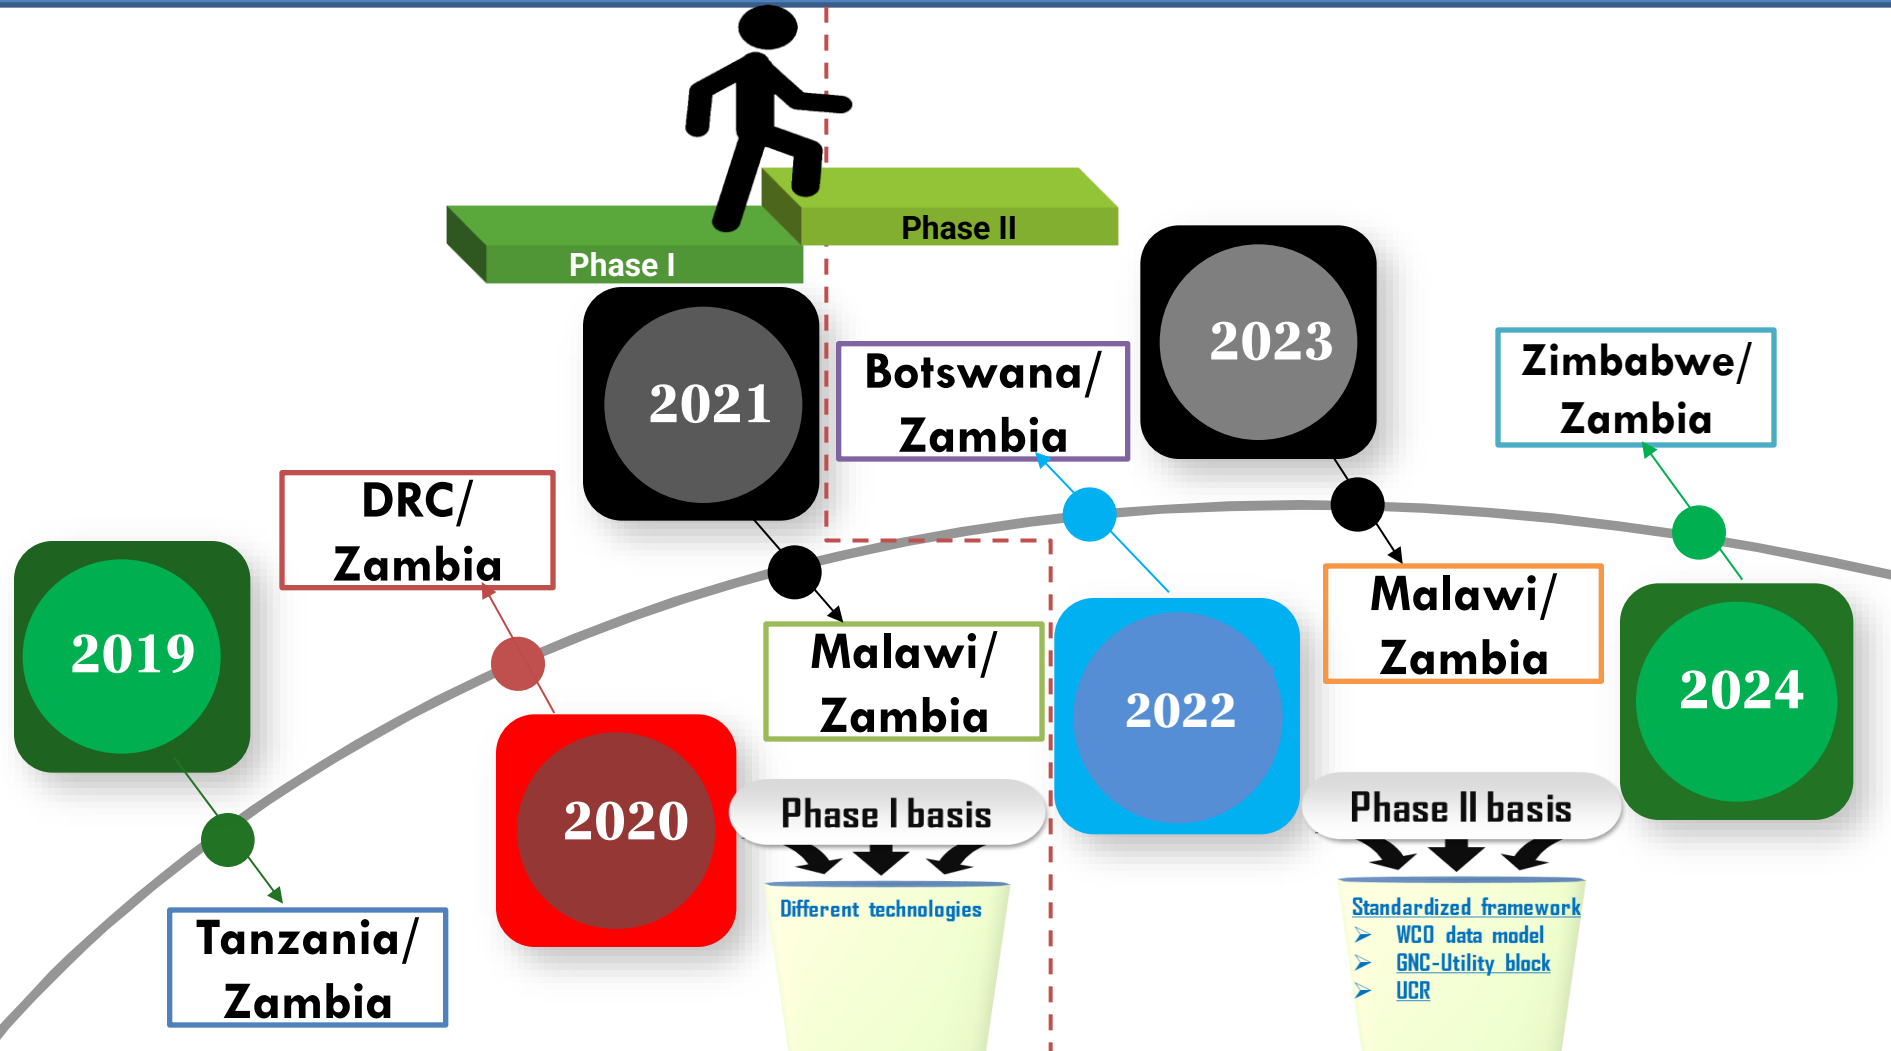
Phase I

Phase II

2021

Botswana/ Zambia

2023

Zimbabwe/ Zambia

DRC/ Zambia

2019

Malawi/ Zambia

2022

Malawi/ Zambia

2024

2020

Phase I basis

Phase II basis

Different technologies

Standardized framework
➢ WCO data model
➢ GNC-Utility block
➢ UCR

Tanzania/ Zambia